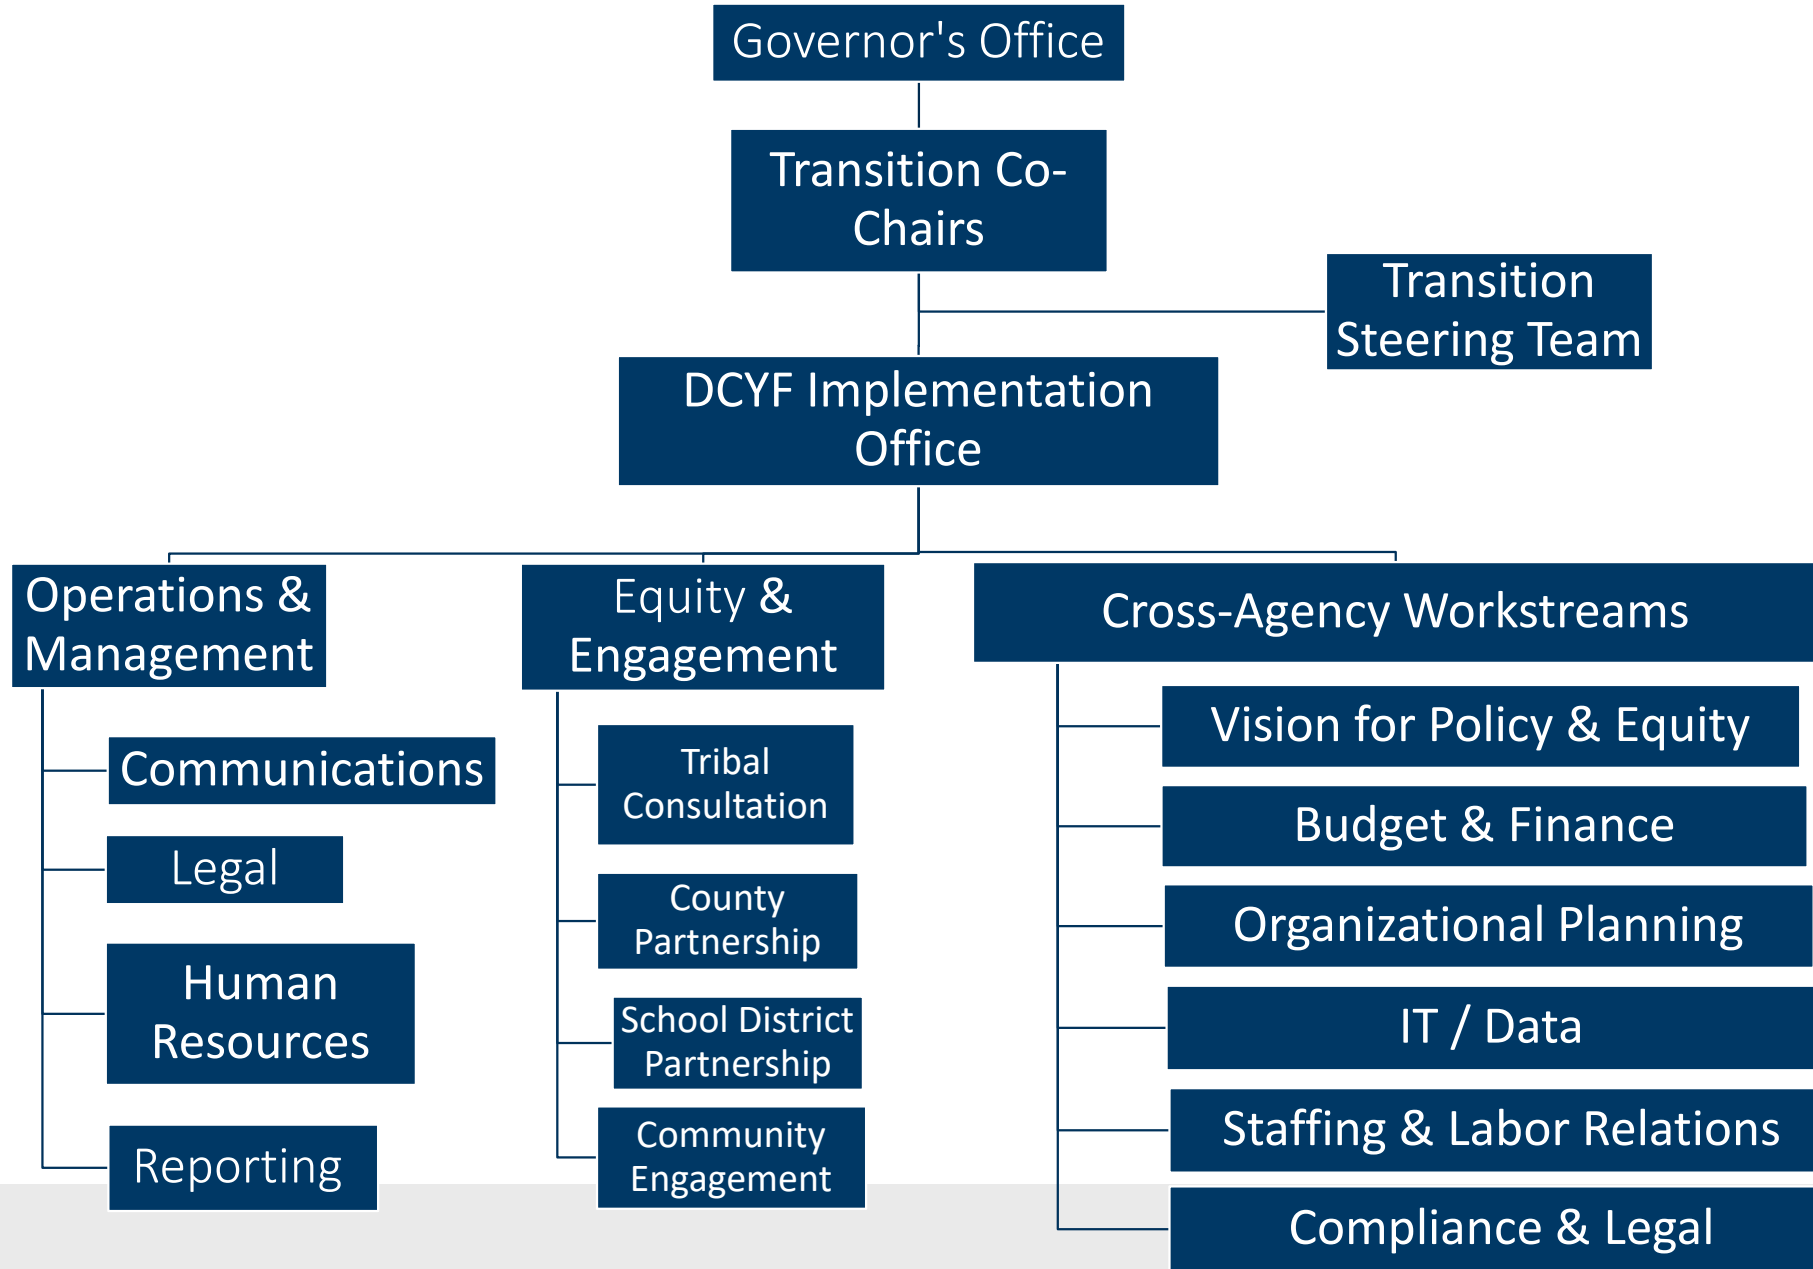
Governor's Office

Transition Co-Chairs

Transition Steering Team

DCYF Implementation Office

Operations & Management

Communications

Legal

Human Resources

Reporting

Equity & Engagement

Tribal Consultation

County Partnership

School District Partnership

Community Engagement

Cross-Agency Workstreams

Vision for Policy & Equity

Budget & Finance

Organizational Planning

IT / Data

Staffing & Labor Relations

Compliance & Legal